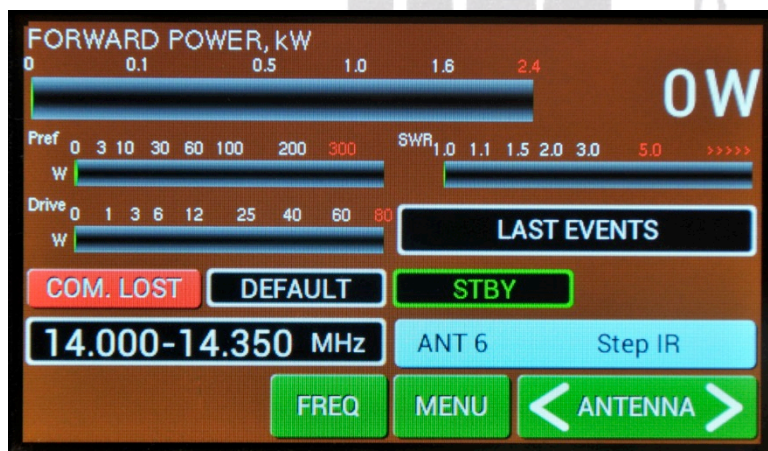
FORWARD POWER, kW

0 0.1 0.5 1.0 1.6 2.4

0W

Pref 0 3 10 30 60 100 200 300
W

SWR 1.0 1.1 1.5 2.0 3.0 5.0 >>>>>

Drive 0 1 3 6 12 25 40 60 80
W

LAST EVENTS

COM. LOST

DEFAULT

STBY

14.000-14.350 MHz

ANT 6 Step IR

FREQ

MENU

ANTENNA